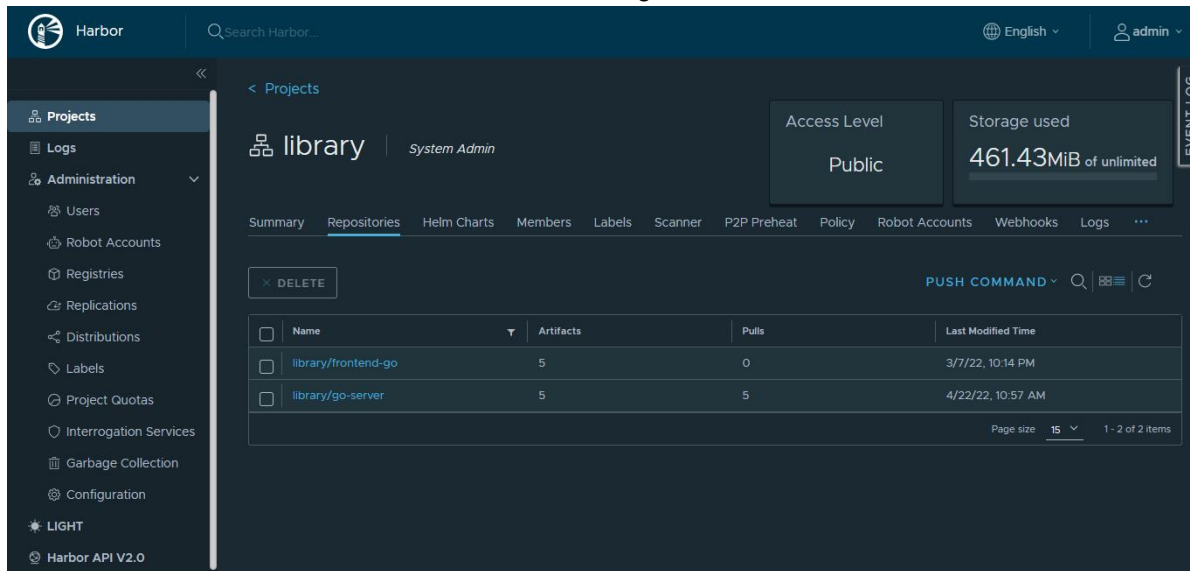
Harbor

Search Harbor...

English

admin

Projects
Logs
Administration
Users
Robot Accounts
Registries
Replications
Distributions
Labels
Project Quotas
Interrogation Services
Garbage Collection
Configuration
LIGHT
Harbor API V2.0

< Projects

library | System Admin

Access Level
Public

Storage used
461.43MiB of unlimited

EVENT LOG

Summary Repositories Helm Charts Members Labels Scanner P2P Preheat Policy Robot Accounts Webhooks Logs ···

DELETE

PUSH COMMAND

| Name | Artifacts | Pulls | Last Modified Time |
|---|---|---|---|
| library/frontend-go | 5 | 0 | 3/7/22, 10:14 PM |
| library/go-server | 5 | 5 | 4/22/22, 10:57 AM |

Page size 15 1 - 2 of 2 items